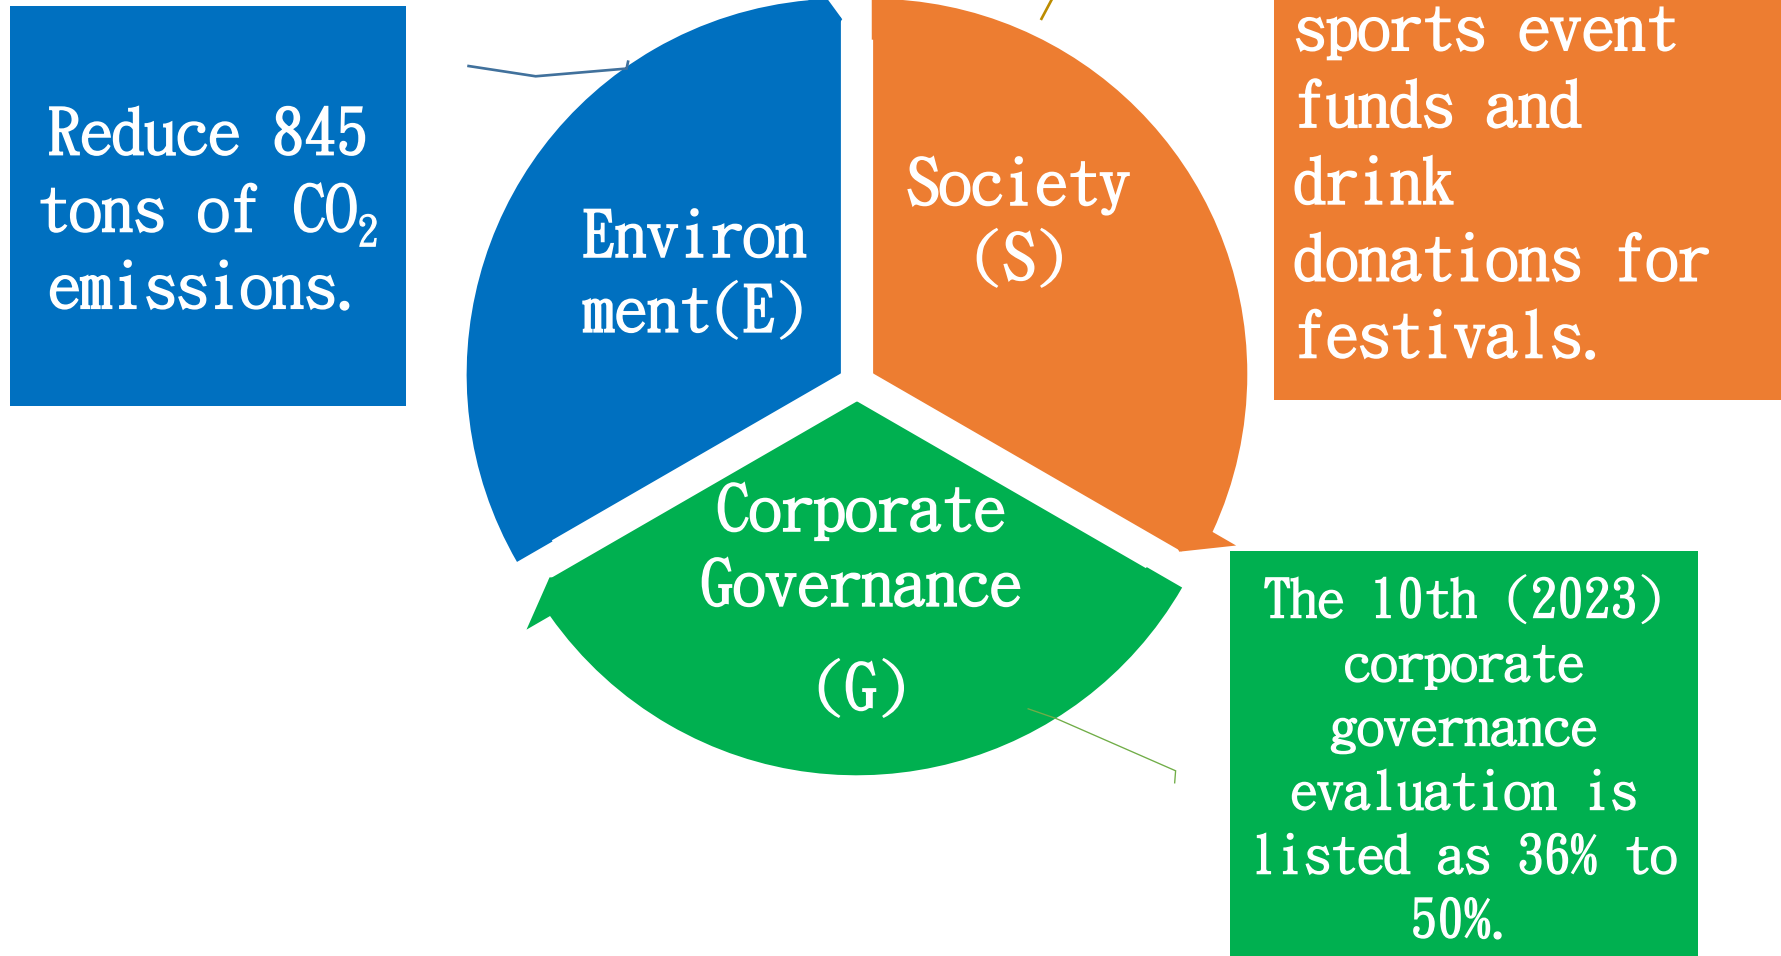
Reduce 845 tons of $CO_2$ emissions.

Environment(E)

Society (S)

sports event funds and drink donations for festivals.

Corporate Governance (G)

The 10th (2023) corporate governance evaluation is listed as 36% to 50%.